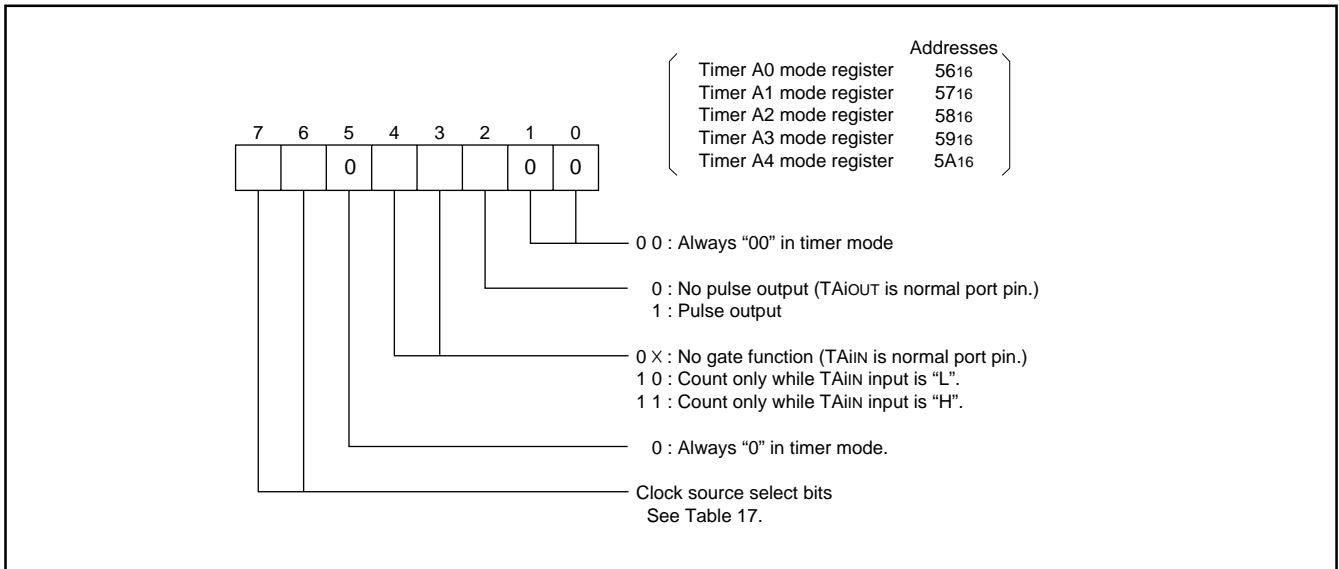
| | Addresses |
|---|---|
| Timer A0 mode register | $56_{16}$ |
| Timer A1 mode register | $57_{16}$ |
| Timer A2 mode register | $58_{16}$ |
| Timer A3 mode register | $59_{16}$ |
| Timer A4 mode register | $5A_{16}$ |

| 7 | 6 | 5 | 4 | 3 | 2 | 1 | 0 |
|---|---|---|---|---|---|---|---|
| | | 0 | | | | 0 | 0 |

0 0 : Always “00” in timer mode

0 : No pulse output (TAiOUT is normal port pin.)
1 : Pulse output

0 X : No gate function (TAiIN is normal port pin.)
1 0 : Count only while TAiIN input is “L”.
1 1 : Count only while TAiIN input is “H”.

0 : Always “0” in timer mode.

Clock source select bits
See Table 17.